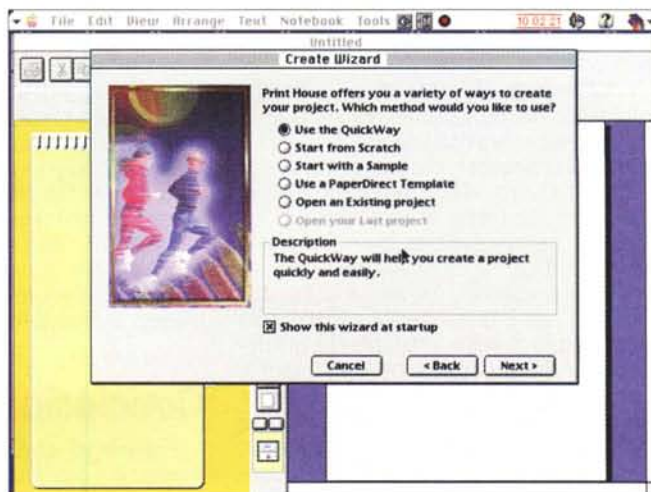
File Edit View Arrange Text Notebook Tools 10:02:21

Untitled

Create Wizard

Print House offers you a variety of ways to create your project. Which method would you like to use?

Use the QuickWay
Start from Scratch
Start with a Sample
Use a PaperDirect Template
Open an Existing project
Open your Last project

Description
The QuickWay will help you create a project quickly and easily.

Show this wizard at startup

Cancel
< Back
Next >